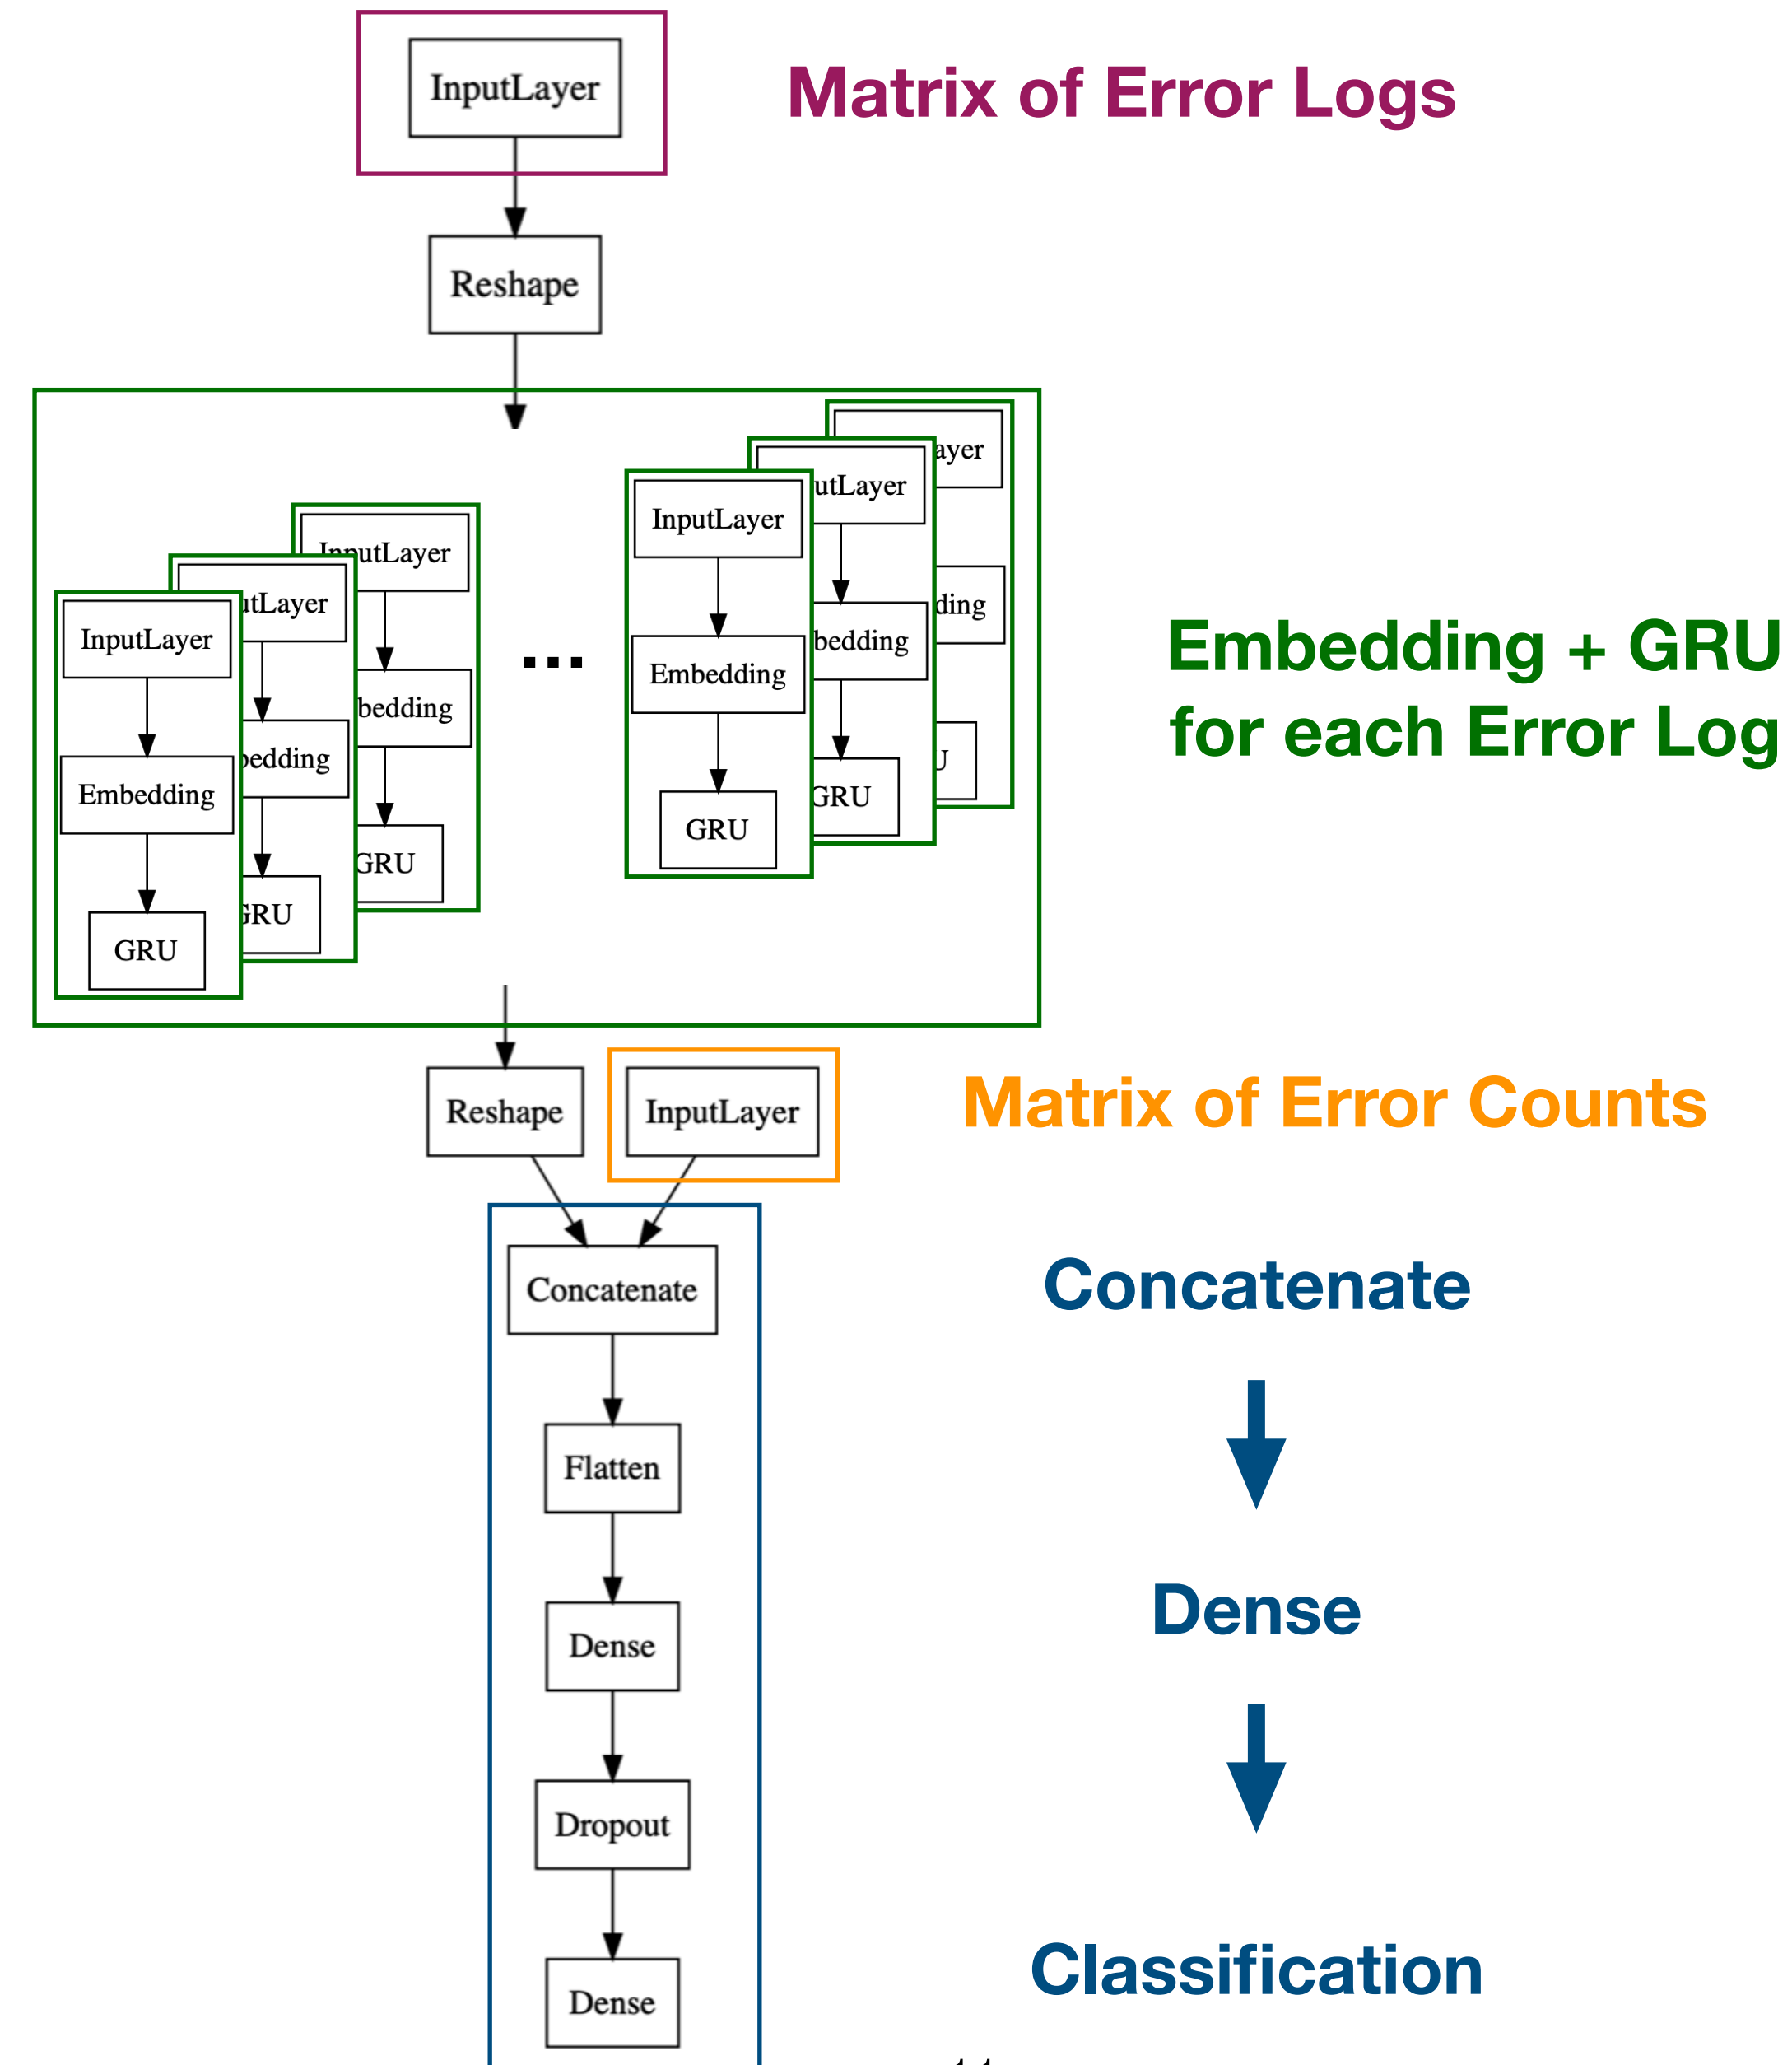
InputLayer

Matrix of Error Logs

Reshape

InputLayer
utLayer
ayer
InputLayer
utLayer
InputLayer
Embedding
bedding
ding
Embedding
bedding
bedding
GRU
GRU
U
GRU
GRU
GRU

...

Embedding + GRU for each Error Log

Reshape

InputLayer

Matrix of Error Counts

Concatenate

Concatenate

Flatten

Dense

Dense

Dropout

Dense

Classification